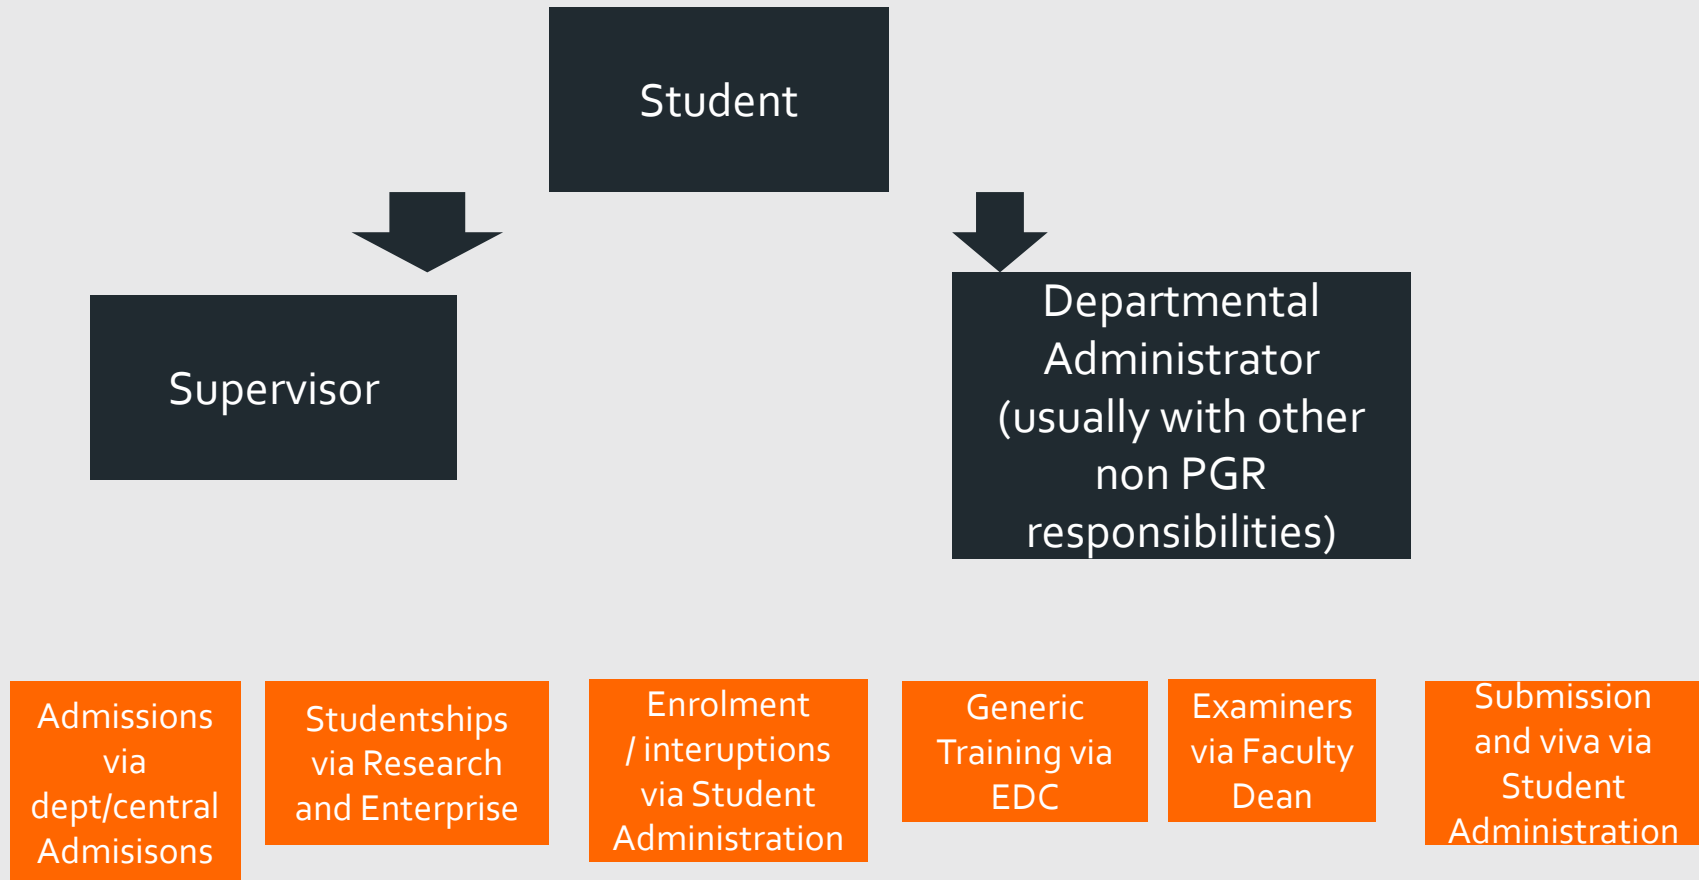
Student

Supervisor

Departmental Administrator (usually with other non PGR responsibilities)

Admissions via dept/central Admisisons

Studentships via Research and Enterprise

Enrolment / interuptions via Student Administration

Generic Training via EDC

Examiners via Faculty Dean

Submission and viva via Student Administration